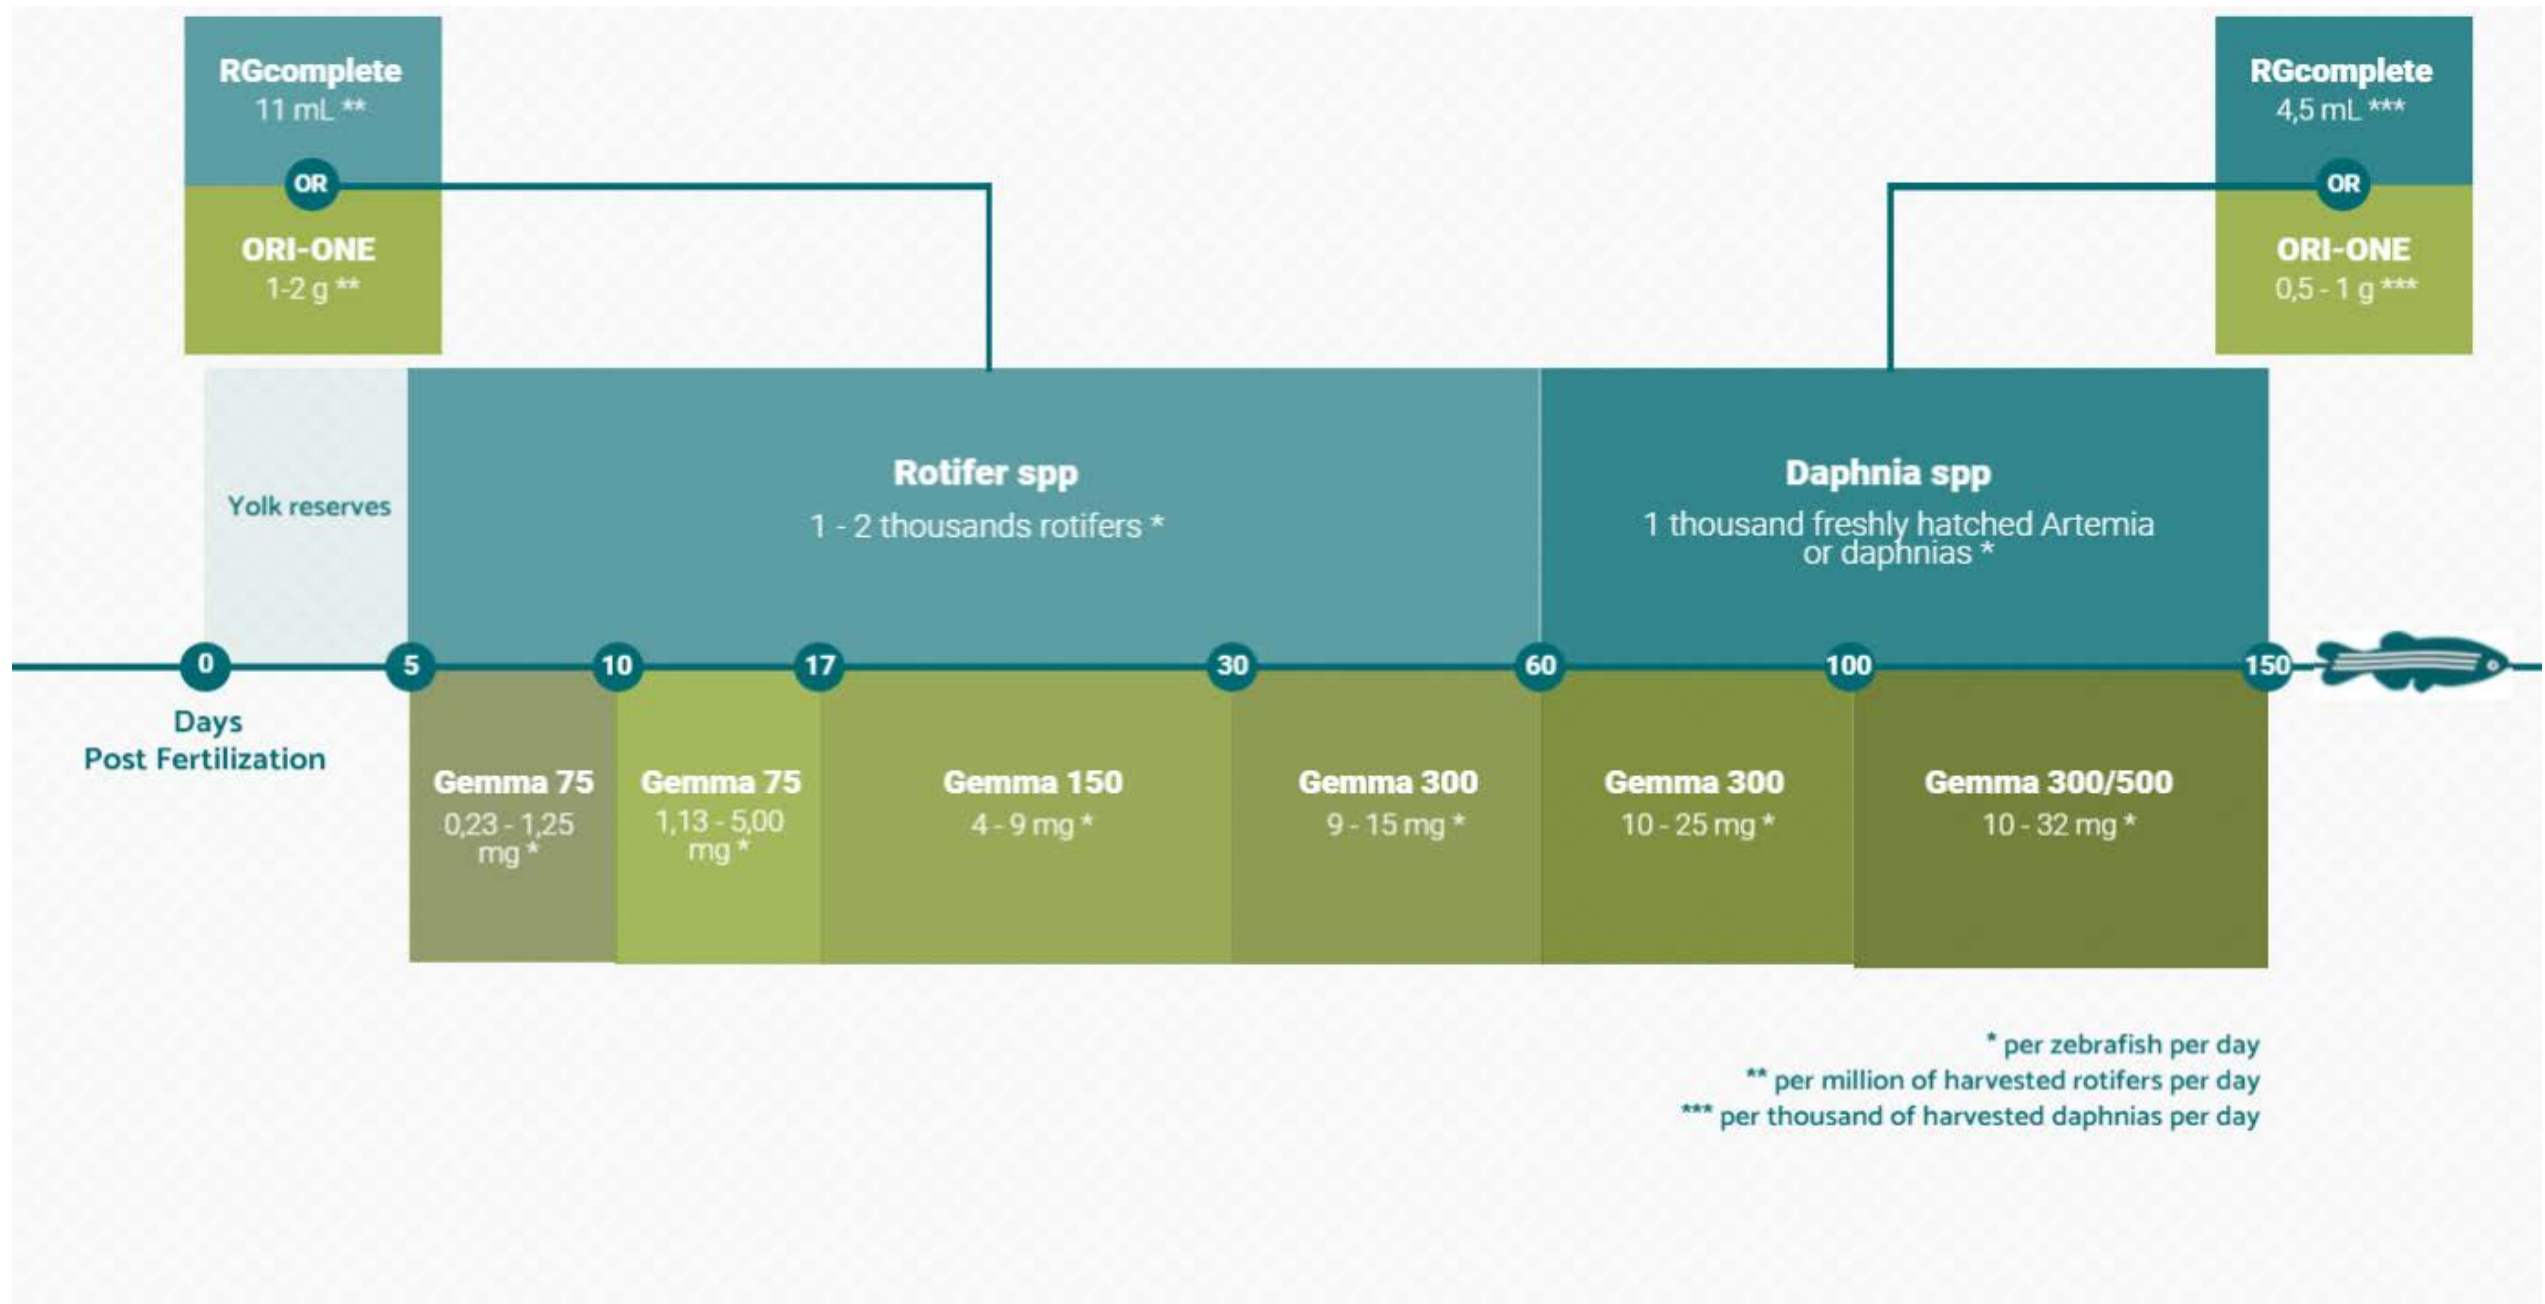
RGcomplete
11 mL **
OR
ORI-ONE
1-2 g **

RGcomplete
4,5 mL ***
OR
ORI-ONE
0,5 - 1 g ***

Yolk reserves

Rotifer spp
1 - 2 thousands rotifers *

Daphnia spp
1 thousand freshly hatched Artemia or daphnias *

0 5 10 17 30 60 100 150

Days
Post Fertilization

Gemma 75
0,23 - 1,25 mg *

Gemma 75
1,13 - 5,00 mg *

Gemma 150
4 - 9 mg *

Gemma 300
9 - 15 mg *

Gemma 300
10 - 25 mg *

Gemma 300/500
10 - 32 mg *

* per zebrafish per day
** per million of harvested rotifers per day
*** per thousand of harvested daphnias per day